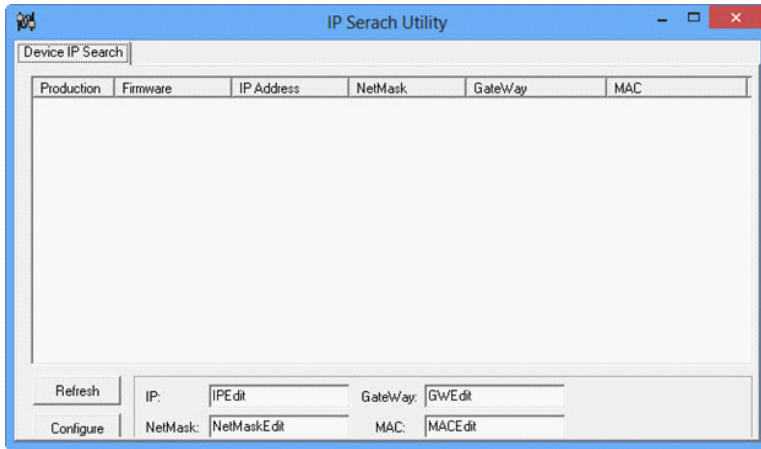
IP Serach Utility

Device IP Search

| Production | Firmware | IP Address | NetMask | GateWay | MAC |
|---|---|---|---|---|---|

Refresh

Configure

IP: IPEdit

GateWay: GWEdit

NetMask: NetMaskEdit

MAC: MACEdit